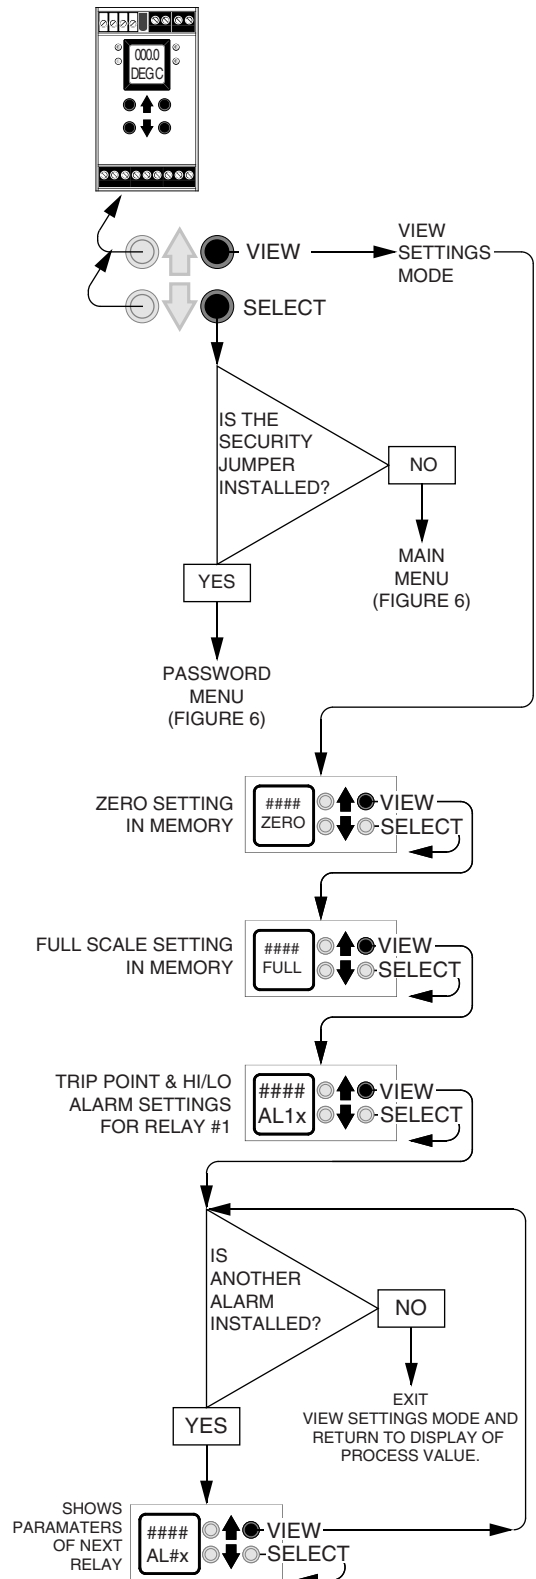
000.0
DEG C

VIEW

SELECT

VIEW SETTINGS MODE

IS THE SECURITY JUMPER INSTALLED?

NO

MAIN MENU (FIGURE 6)

YES

PASSWORD MENU (FIGURE 6)

ZERO SETTING IN MEMORY

####
ZERO

VIEW
SELECT

FULL SCALE SETTING IN MEMORY

####
FULL

VIEW
SELECT

TRIP POINT & HI/LO ALARM SETTINGS FOR RELAY #1

####
AL1x

VIEW
SELECT

IS ANOTHER ALARM INSTALLED?

NO

EXIT
VIEW SETTINGS MODE AND RETURN TO DISPLAY OF PROCESS VALUE.

YES

SHOWS PARAMATERS OF NEXT RELAY

####
AL#x

VIEW
SELECT